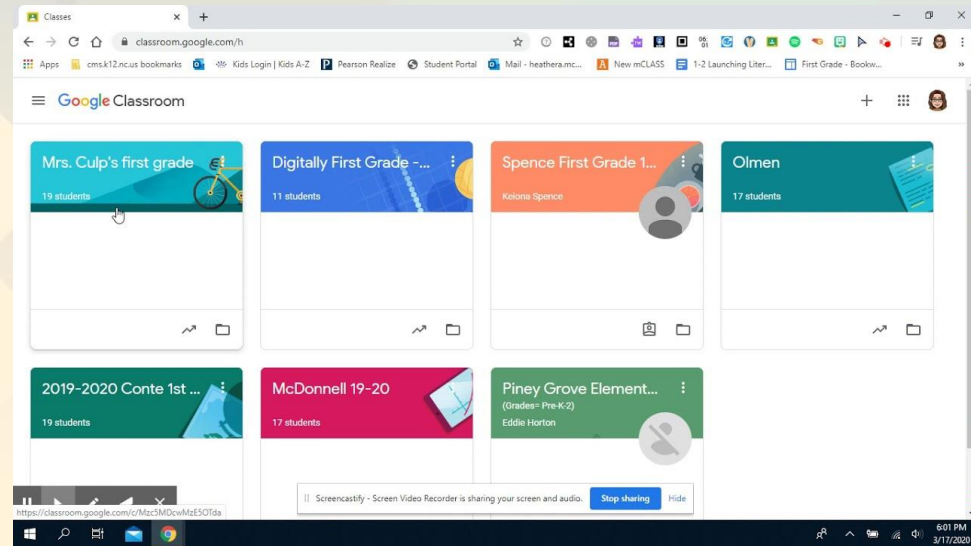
Classes

classroom.google.com/h

Apps cms.k12.nc.us bookmarks Kids Login | Kids A-Z Pearson Realize Student Portal Mail - heathera.mc... New mCLASS 1-2 Launching Liter... First Grade - Bookw...

Google Classroom

Mrs. Culp's first grade
19 students

Digitally First Grade -...
11 students

Spence First Grade 1...
Keiona Spence

Olmen
17 students

2019-2020 Conte 1st ...
19 students

McDonnell 19-20
17 students

Piney Grove Element...
(Grades= Pre-K-2)
Eddie Horton

Screencastify - Screen Video Recorder is sharing your screen and audio. Stop sharing Hide

https://classroom.google.com/c/Mzc5MDcwMzE5OTda

6:01 PM
3/17/2020